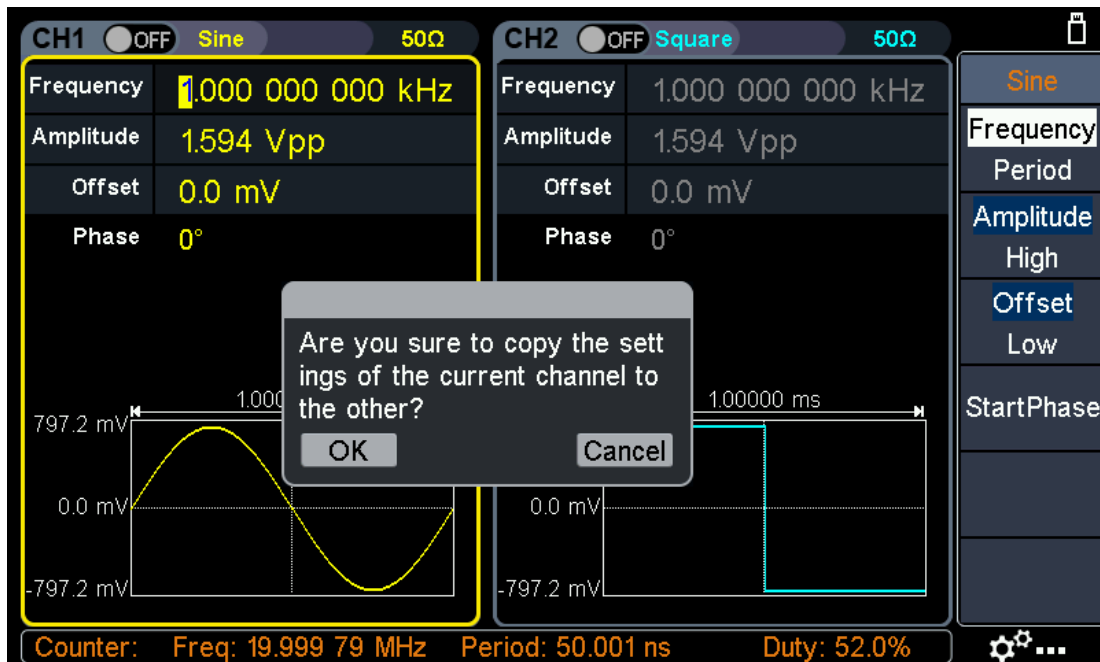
CH1 OFF Sine 50Ω

Frequency 1.000 000 000 kHz
Amplitude 1.594 Vpp
Offset 0.0 mV
Phase 0°

1.000
797.2 mV
0.0 mV
-797.2 mV

CH2 OFF Square 50Ω

Frequency 1.000 000 000 kHz
Amplitude 1.594 Vpp
Offset 0.0 mV
Phase 0°

1.00000 ms
0.0 mV
-797.2 mV

Are you sure to copy the settings of the current channel to the other?

OK Cancel

Sine
Frequency
Period
Amplitude
High
Offset
Low
StartPhase

Counter: Freq: 19.999 79 MHz Period: 50.001 ns Duty: 52.0%